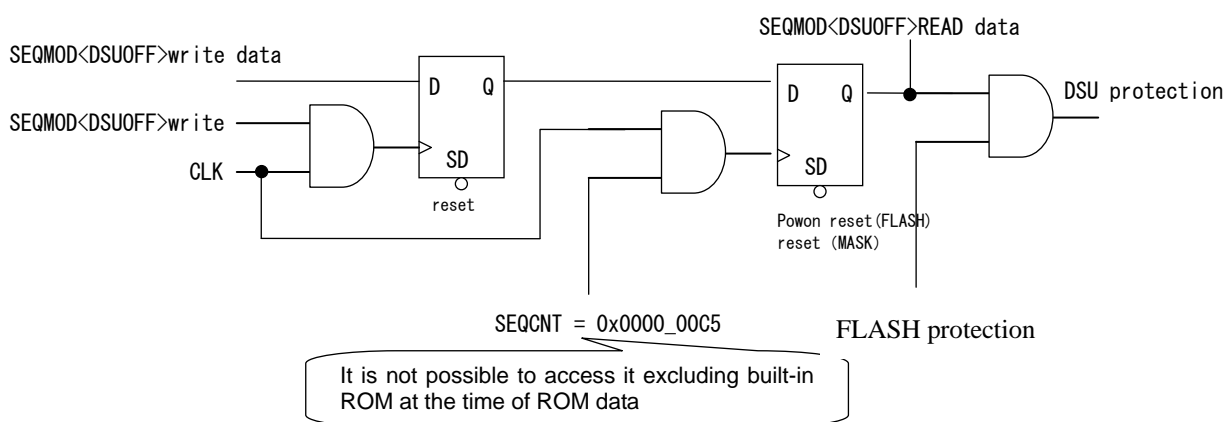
SEQMOD<DSUOFF>write data

SEQMOD<DSUOFF>write

CLK

D Q

SD

reset

SEQMOD<DSUOFF>READ data

D Q

SD

Powon reset(FLASH)
reset (MASK)

DSU protection

SEQCNT = 0x0000_00C5

FLASH protection

It is not possible to access it excluding built-in ROM at the time of ROM data